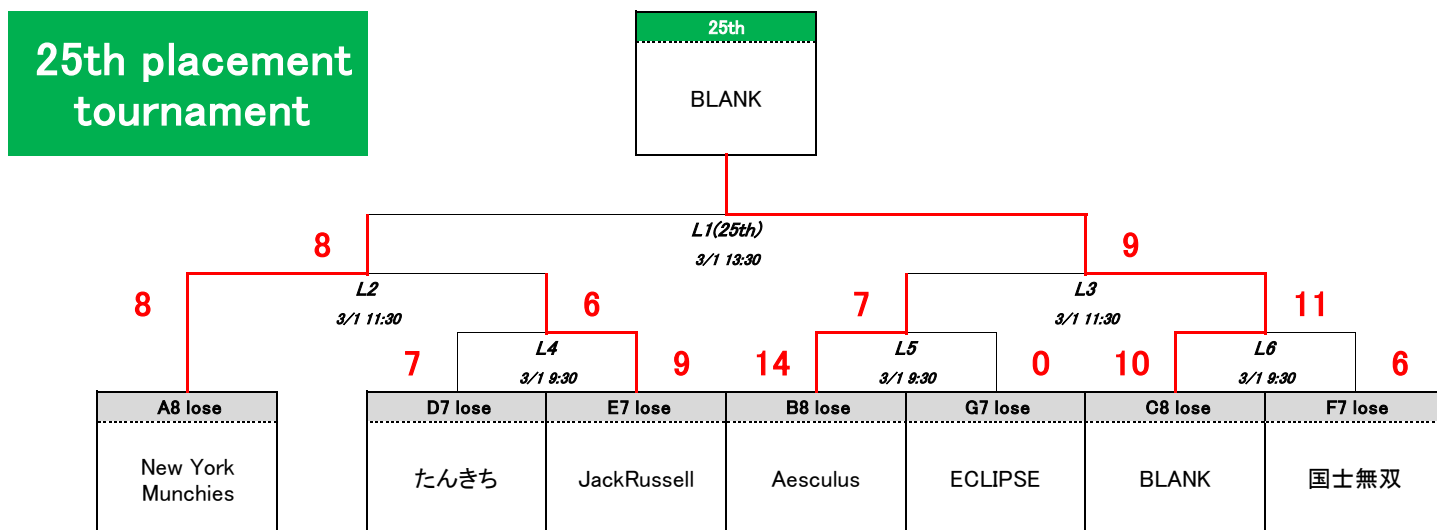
25th placement tournament

25th

BLANK

L1(25th)
3/1 13:30

8

9

8

L2
3/1 11:30

6

7

L3
3/1 11:30

11

7

L4
3/1 9:30

9

14

L5
3/1 9:30

0

10

L6
3/1 9:30

6

| A8 lose |
|---|
| New York Munchies |

| D7 lose | E7 lose | B8 lose | G7 lose | C8 lose | F7 lose |
|---|---|---|---|---|---|
| たんきち | JackRussell | Aesculus | ECLIPSE | BLANK | 国士無双 |